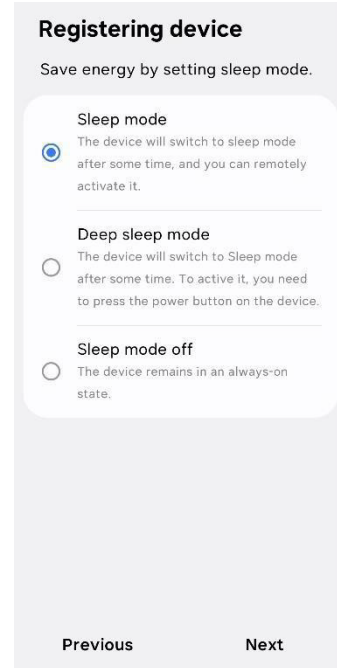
Registering device

Save energy by setting sleep mode.

Sleep mode
The device will switch to sleep mode after some time, and you can remotely activate it.

Deep sleep mode
The device will switch to Sleep mode after some time. To active it, you need to press the power button on the device.

Sleep mode off
The device remains in an always-on state.

Previous

Next